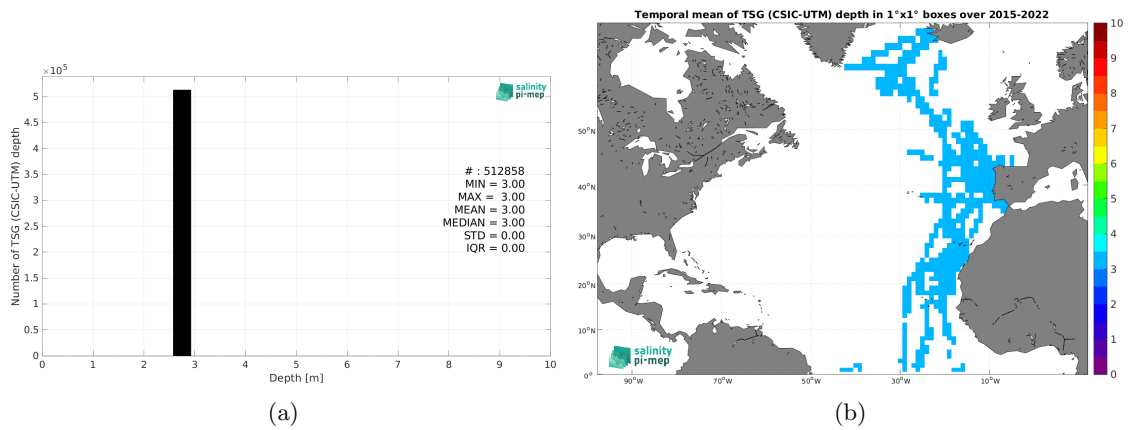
$\times 10^5$

salinity pi-mep

Number of TSG (CSIC-UTM) depth

5
4.5
4
3.5
3
2.5
2
1.5
1
0.5
0

# : 512858
MIN = 3.00
MAX = 3.00
MEAN = 3.00
MEDIAN = 3.00
STD = 0.00
IQR = 0.00

0 1 2 3 4 5 6 7 8 9 10
Depth [m]

(a)

Temporal mean of TSG (CSIC-UTM) depth in 1°x1° boxes over 2015-2022

50°N
40°N
30°N
20°N
10°N
0°

90°W 70°W 50°W 30°W 10°W

salinity pi-mep

10
9
8
7
6
5
4
3
2
1
0

(b)